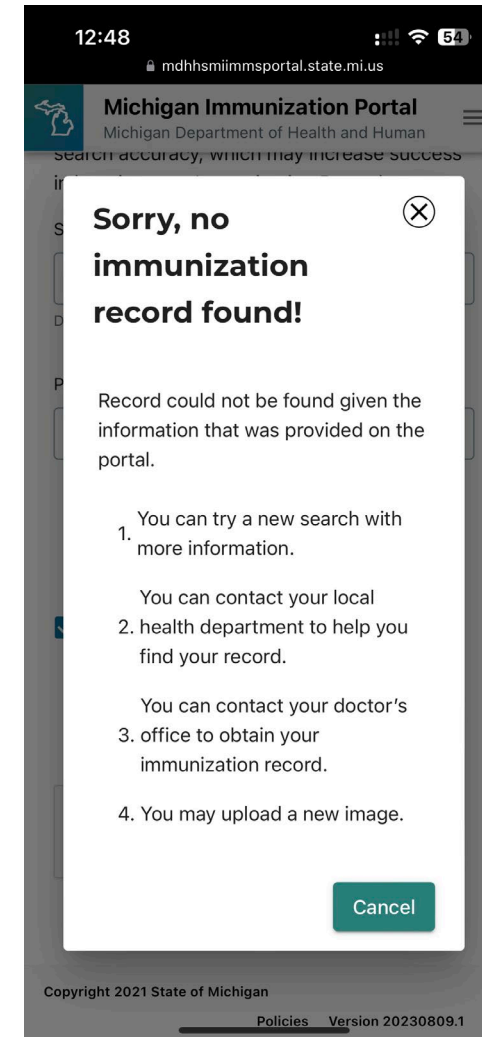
12:48

54

mdhhsmiimmsportal.state.mi.us

Michigan Immunization Portal
Michigan Department of Health and Human

search accuracy, which may increase success

Sorry, no immunization record found!

Record could not be found given the information that was provided on the portal.

1. You can try a new search with more information.

2. You can contact your local health department to help you find your record.

3. You can contact your doctor's office to obtain your immunization record.

4. You may upload a new image.

Cancel

Copyright 2021 State of Michigan

Policies Version 20230809.1